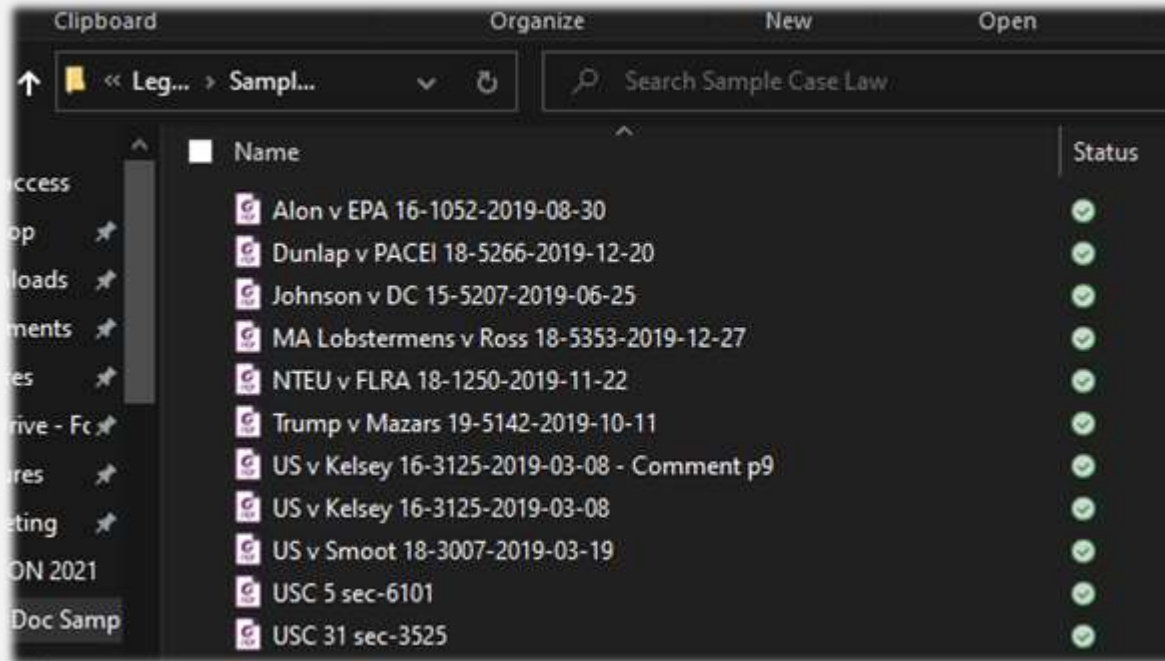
Clipboard
Organize
New
Open

« Leg... › Sampl...

Search Sample Case Law

ccess
op
loads
ments
es
rive - Fc
ures
eting
ON 2021
Doc Samp

Name
Status

Alon v EPA 16-1052-2019-08-30
Dunlap v PACEI 18-5266-2019-12-20
Johnson v DC 15-5207-2019-06-25
MA Lobstermens v Ross 18-5353-2019-12-27
NTEU v FLRA 18-1250-2019-11-22
Trump v Mazars 19-5142-2019-10-11
US v Kelsey 16-3125-2019-03-08 - Comment p9
US v Kelsey 16-3125-2019-03-08
US v Smoot 18-3007-2019-03-19
USC 5 sec-6101
USC 31 sec-3525